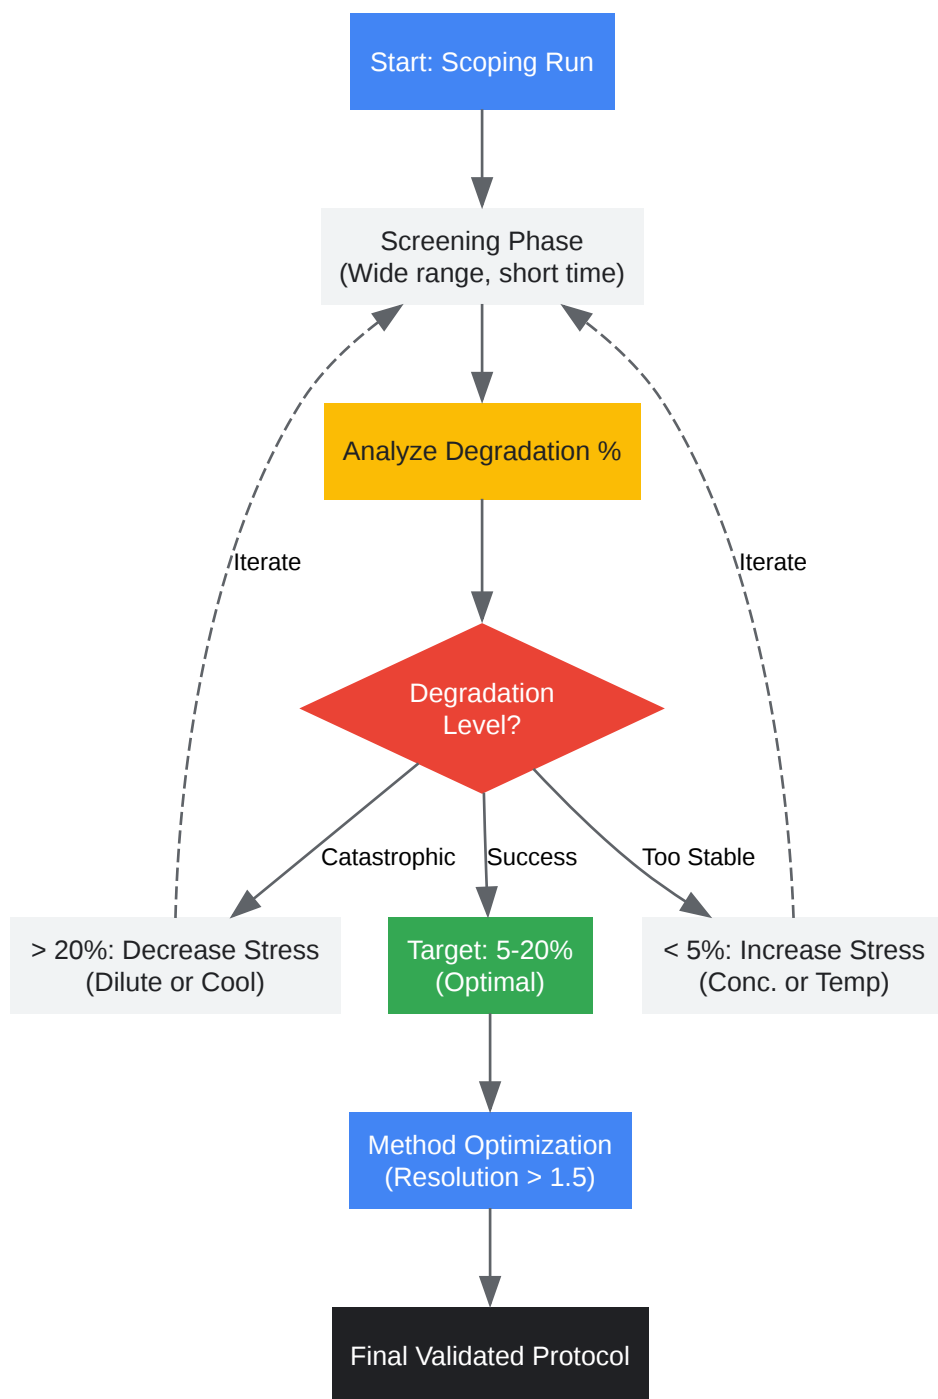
Start: Scoping Run

Screening Phase
(Wide range, short time)

Analyze Degradation %

Iterate

Iterate

Degradation Level?

Catastrophic

Success

Too Stable

> 20%: Decrease Stress
(Dilute or Cool)

Target: 5-20%
(Optimal)

< 5%: Increase Stress
(Conc. or Temp)

Method Optimization
(Resolution > 1.5)

Final Validated Protocol